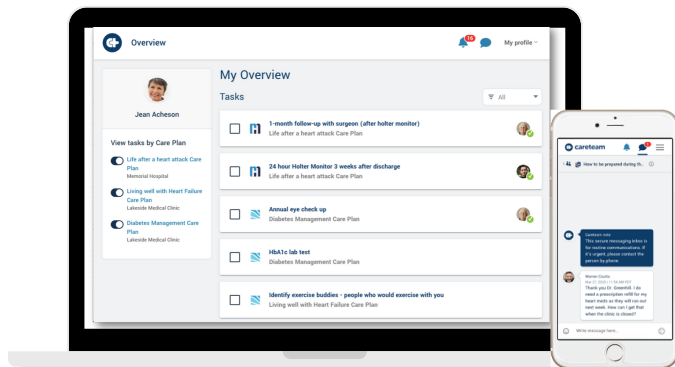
Overview

16

My profile

Jean Acheson

View tasks by Care Plan

Life after a heart attack Care Plan
Memorial Hospital

Living well with Heart Failure Care Plan
Lakeside Medical Clinic

Diabetes Management Care Plan
Lakeside Medical Clinic

My Overview

Tasks

All

1-month follow-up with surgeon (after holter monitor)
Life after a heart attack Care Plan

24 hour Holter Monitor 3 weeks after discharge
Life after a heart attack Care Plan

Annual eye check up
Diabetes Management Care Plan

HbA1c lab test
Diabetes Management Care Plan

Identify exercise buddies - people who would exercise with you
Living well with Heart Failure Care Plan

careteam

How to be prepared during th...

Careteam note
This secure messaging inbox is for routine communications. If it's urgent, please contact the person by phone.

Warren Coutts
Thank you Dr. Greenhill. I do need a prescription refill for my heart meds as they will run out next week. How can I get that when the clinic is closed?

Write message here...